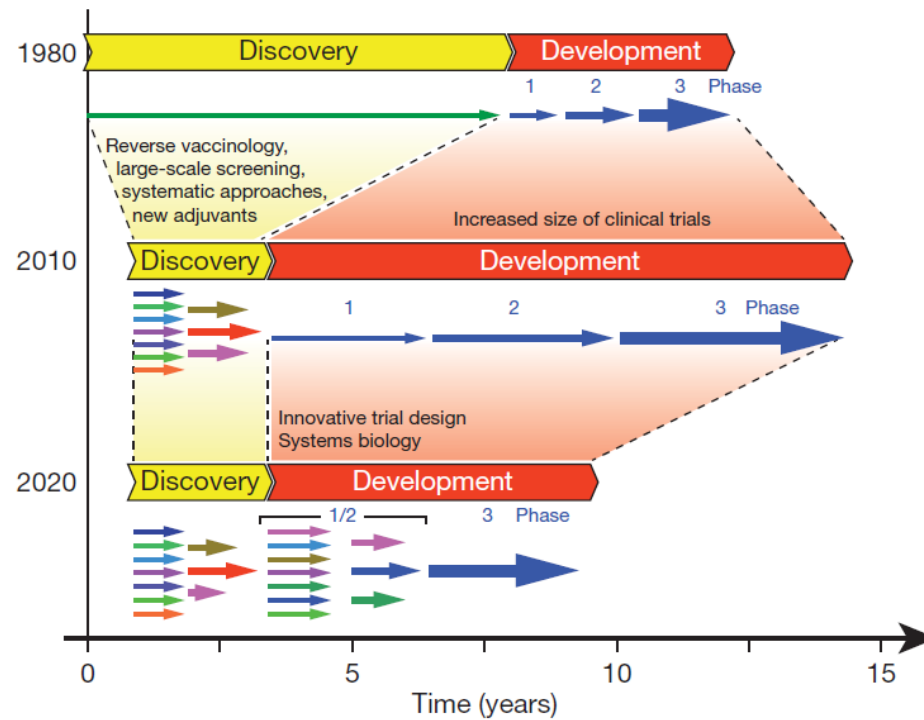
1980
Discovery
Development
1 2 3 Phase
Reverse vaccinology, large-scale screening, systematic approaches, new adjuvants
Increased size of clinical trials
2010
Discovery
Development
1 2 3 Phase
Innovative trial design
Systems biology
2020
Discovery
Development
1/2 3 Phase
0 5 10 15
Time (years)